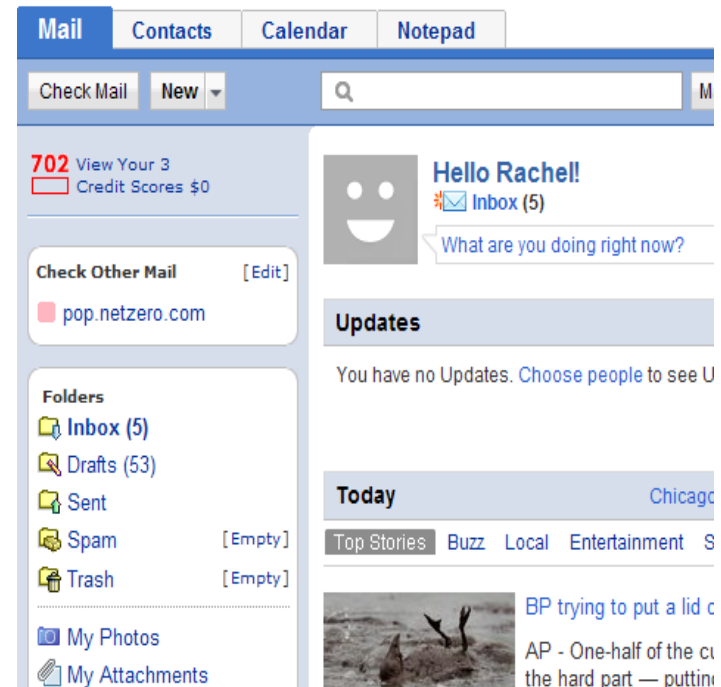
Mail | Contacts | Calendar | Notepad

Check Mail | New

M

702 View Your 3 Credit Scores $0

Check Other Mail [Edit]

pop.netzero.com

Folders

Inbox (5)

Drafts (53)

Sent

Spam [Empty]

Trash [Empty]

My Photos

My Attachments

Hello Rachel!

Inbox (5)

What are you doing right now?

Updates

You have no Updates. Choose people to see U

Today

Chicago

Top Stories | Buzz | Local | Entertainment | S

BP trying to put a lid o

AP - One-half of the cu the hard part — puttin